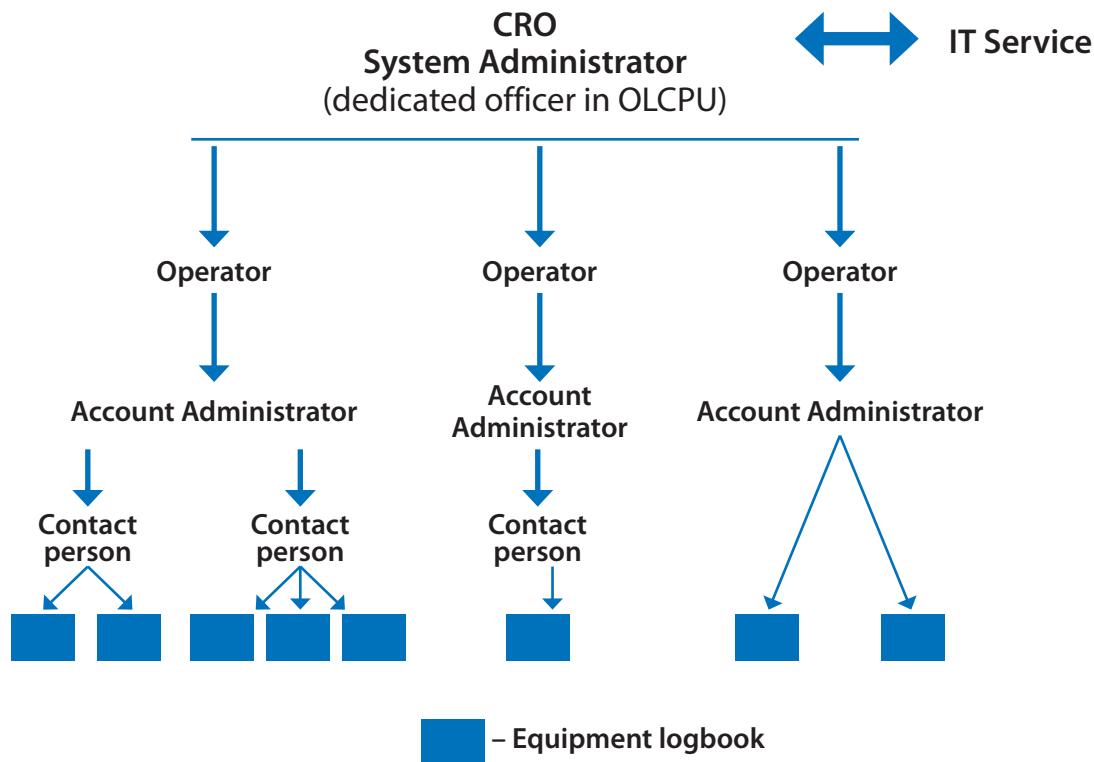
CRO
System Administrator
(dedicated officer in OLCPU)

IT Service

Operator

Operator

Operator

Account Administrator

Account Administrator

Account Administrator

Contact person

Contact person

Contact person

– Equipment logbook